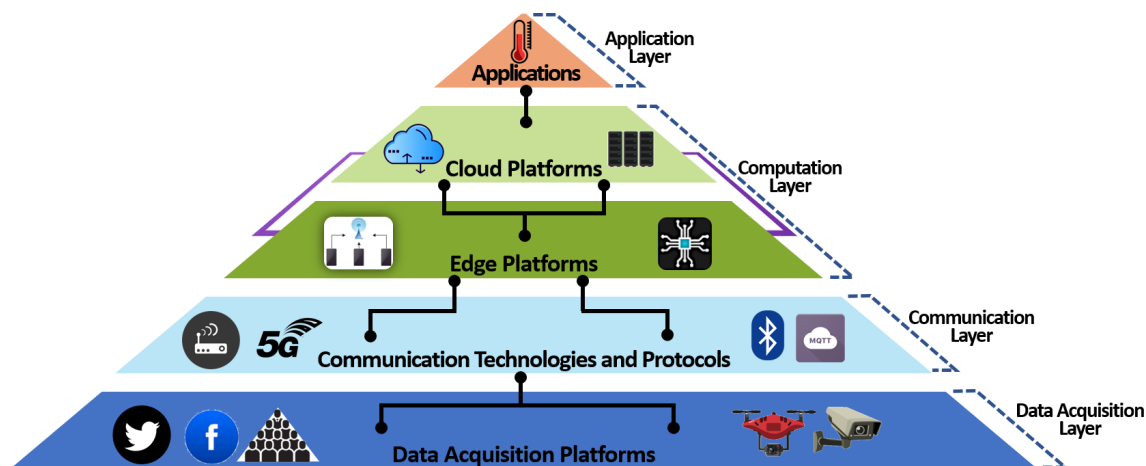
Applications

Application Layer

Cloud Platforms

Computation Layer

Edge Platforms

5G

MQTT

Communication Technologies and Protocols

Communication Layer

f

Data Acquisition Platforms

Data Acquisition Layer